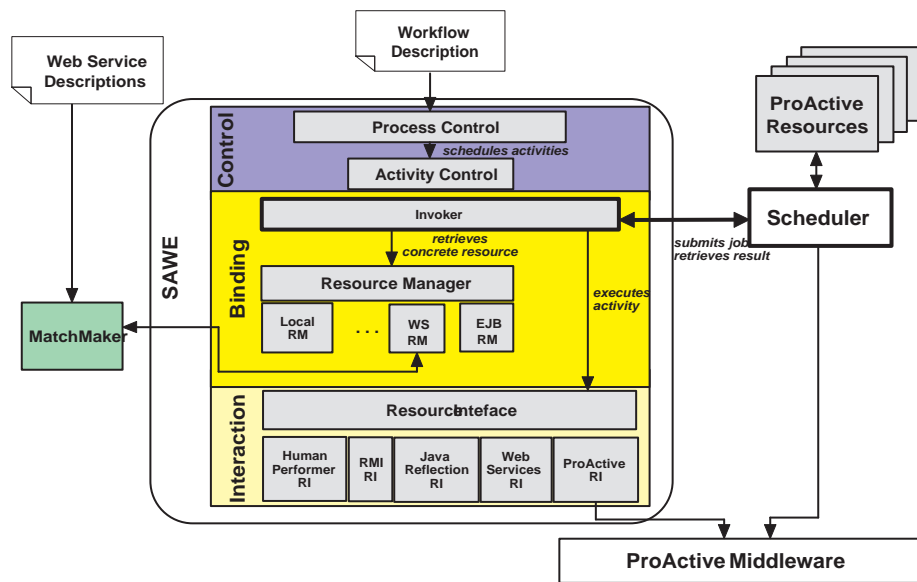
Web Service Descriptions

Workflow Description

ProActive Resources

SAWE

Control

Process Control

schedules activities

Activity Control

Binding

Invoker

retrieves concrete resource

Scheduler

submits job retrieves result

Resource Manager

executes activity

MatchMaker

Local RM

. . .

WS RM

EJB RM

Interaction

ResourceInteface

Human Performer RI

RMI RI

Java Reflection RI

Web Services RI

ProActive RI

ProActive Middleware